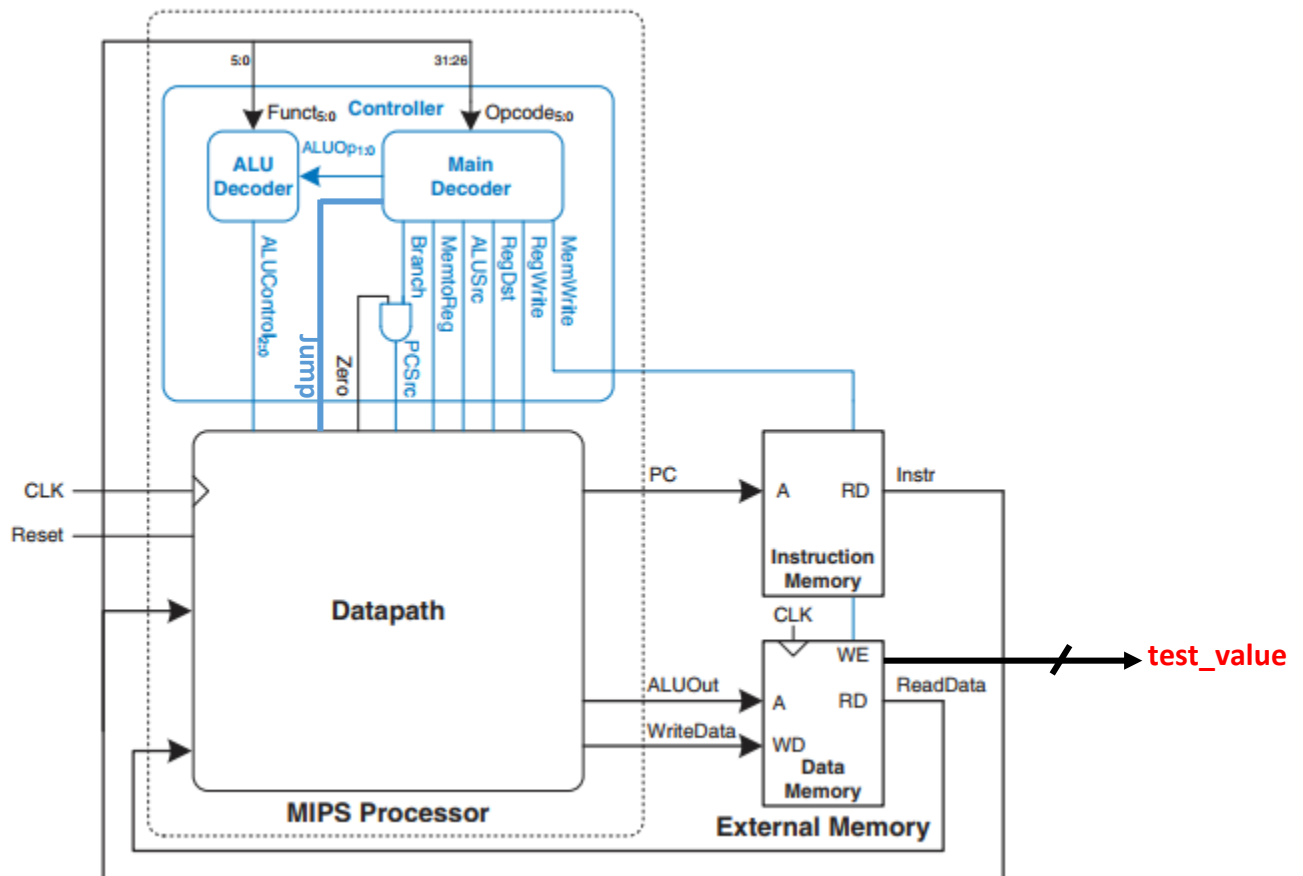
5:0

31:26

$Funct_{5:0}$

Controller

$Opcode_{5:0}$

ALU Decoder

$ALUOp_{1:0}$

Main Decoder

$ALUControl_{2:0}$

Jump

Zero

Branch

PCSrc

MemtoReg

ALUSrc

RegDst

RegWrite

MemWrite

CLK

Reset

Datapath

PC

A

RD

Instr

Instruction Memory

CLK

WE

test_value

ALUOut

A

RD

ReadData

WriteData

WD

Data Memory

MIPS Processor

External Memory